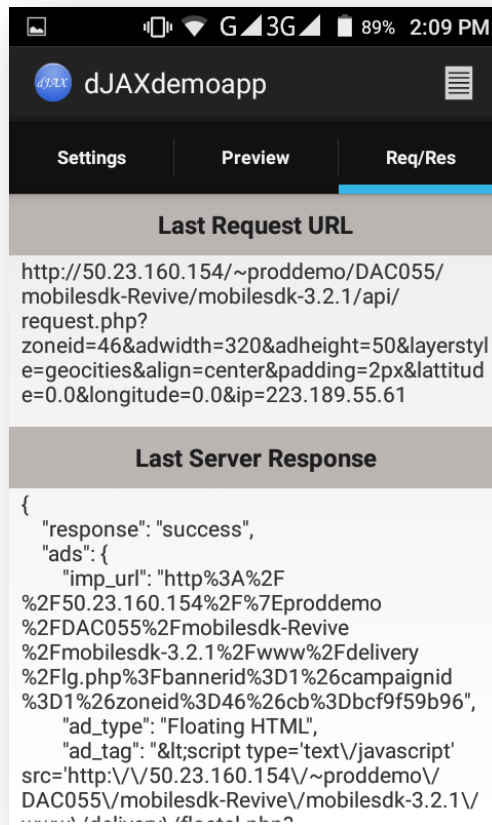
G 3G 89% 2:09 PM

dJAX dJAXdemoapp

Settings
Preview
Req/Res

Last Request URL

http://50.23.160.154/~proddemo/DAC055/mobilesdk-Revive/mobilesdk-3.2.1/api/request.php?zoneid=46&adwidth=320&adheight=50&layerstyle=geocities&align=center&padding=2px&lattitude=0.0&longitude=0.0&ip=223.189.55.61

Last Server Response

{
"response": "success",
"ads": {
"imp_url": "http%3A%2F%2F50.23.160.154%2F%7Eproddemo%2FDAC055%2Fmobilesdk-Revive%2Fmobilesdk-3.2.1%2Fwww%2Fdelivery%2Flg.php%3Fbannerid%3D1%26campaignid%3D1%26zoneid%3D46%26cb%3Dbcf9f59b96",
"ad_type": "Floating HTML",
"ad_tag": "&lt;script type='text\/javascript' src='http:\/\/50.23.160.154\/~proddemo\/DAC055\/mobilesdk-Revive\/mobilesdk-3.2.1\/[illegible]